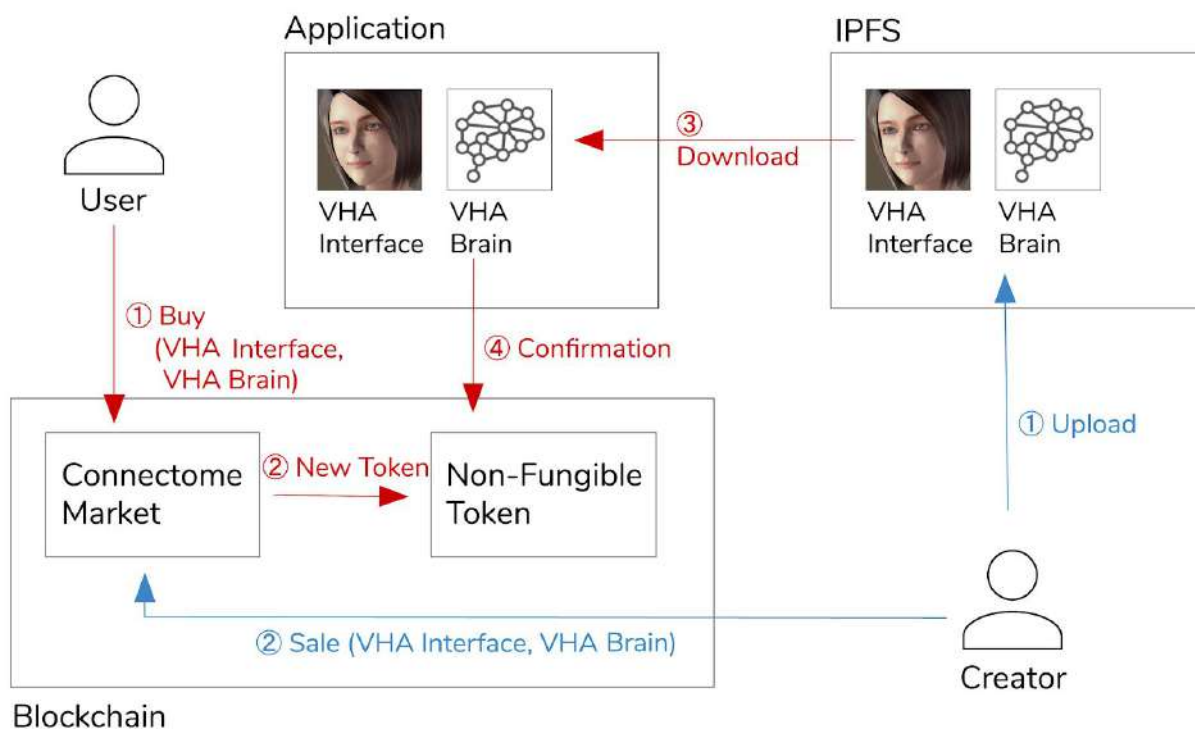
Application

IPFS

User

VHA Interface

VHA Brain

③ Download

VHA Interface

VHA Brain

① Buy (VHA Interface, VHA Brain)

④ Confirmation

① Upload

Connectome Market

② New Token

Non-Fungible Token

② Sale (VHA Interface, VHA Brain)

Creator

Blockchain